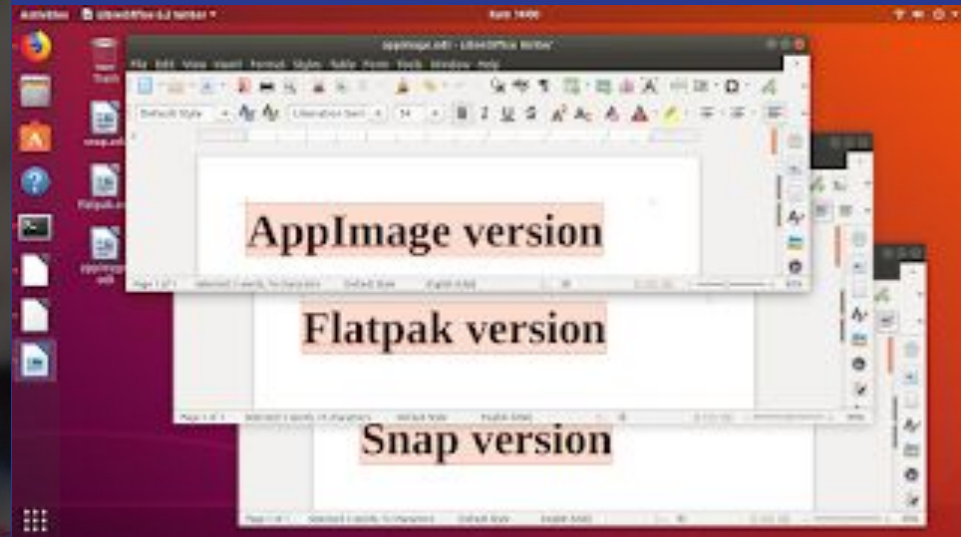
Activities  LibreOffice 6.2 Writer ▾  Sun 14:00

Trash
snap.odt
flatpak.odt
appimage.odt

appimage.odt - LibreOffice Writer
File Edit View Insert Format Styles Table Form Tools Window Help

Default Style  Liberation Serif  14

AppImage version

Page 1 of 1  Selected: 1 words, 16 characters  Default Style  English (USA)

Flatpak version

Page 1 of 1  Selected: 1 words, 15 characters  Default Style  English (USA)

Snap version

Page 1 of 1  Selected: 1 words, 12 characters  Default Style  English (USA)